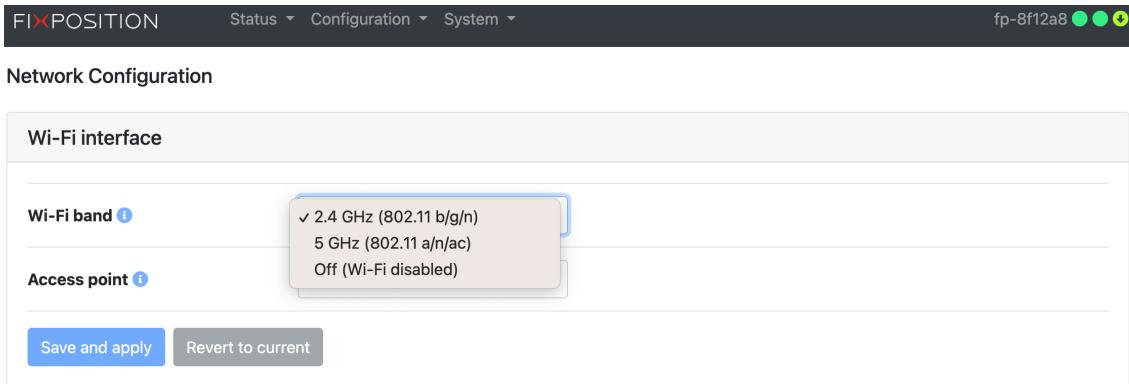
FIXPOSITION Status ▾ Configuration ▾ System ▾ fp-8f12a8

Network Configuration

Wi-Fi interface

Wi-Fi band

✓ 2.4 GHz (802.11 b/g/n)
5 GHz (802.11 a/n/ac)
Off (Wi-Fi disabled)

Access point

Save and apply Revert to current